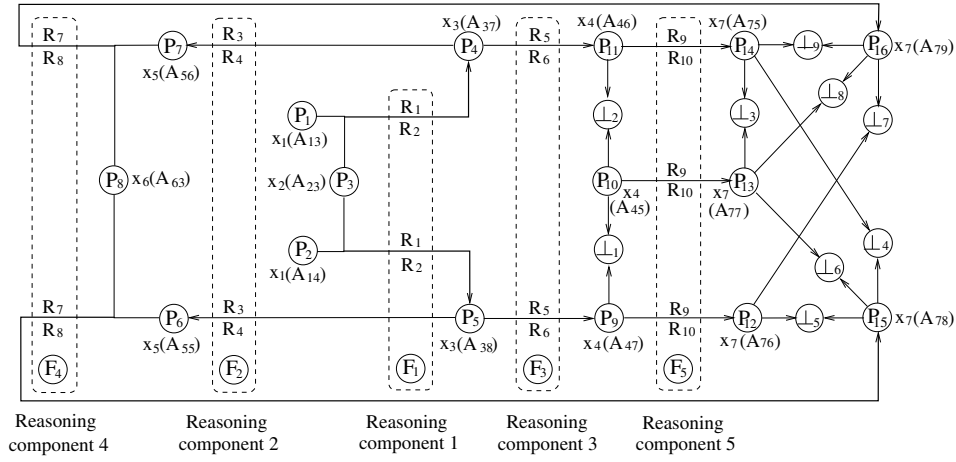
$R_7$
$R_8$
$P_7$
$x_5(A_{56})$
$R_3$
$R_4$
$x_3(A_{37})$
$P_4$
$R_5$
$R_6$
$x_4(A_{46})$
$P_{11}$
$R_9$
$R_{10}$
$x_7(A_{75})$
$P_{14}$
$\perp_9$
$P_{16}$
$x_7(A_{79})$
$P_1$
$x_1(A_{13})$
$R_1$
$R_2$
$\perp_2$
$\perp_3$
$\perp_8$
$\perp_7$
$P_8$
$x_6(A_{63})$
$x_2(A_{23})$
$P_3$
$P_{10}$
$x_4$
$(A_{45})$
$R_9$
$R_{10}$
$x_7$
$(A_{77})$
$P_{13}$
$P_2$
$x_1(A_{14})$
$R_1$
$R_2$
$\perp_1$
$\perp_4$
$\perp_6$
$R_7$
$R_8$
$P_6$
$x_5(A_{55})$
$R_3$
$R_4$
$P_5$
$x_3(A_{38})$
$R_5$
$R_6$
$P_9$
$x_4(A_{47})$
$R_9$
$R_{10}$
$P_{12}$
$x_7(A_{76})$
$\perp_5$
$P_{15}$
$x_7(A_{78})$
$F_4$
$F_2$
$F_1$
$F_3$
$F_5$

Reasoning component 4

Reasoning component 2

Reasoning component 1

Reasoning component 3

Reasoning component 5